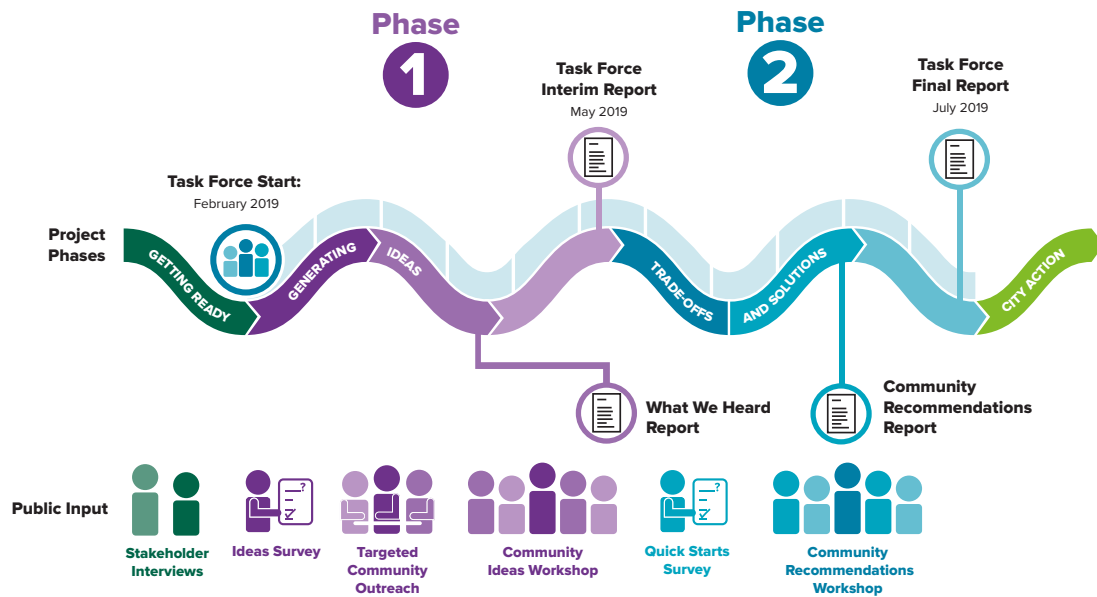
Phase 1

Phase 2

Task Force Start:
February 2019

Task Force Interim Report
May 2019

Task Force Final Report
July 2019

Project Phases

GETTING READY

GENERATING

IDEAS

TRADE-OFFS

AND SOLUTIONS

CITY ACTION

What We Heard Report

Community Recommendations Report

Public Input

Stakeholder Interviews

Ideas Survey

Targeted Community Outreach

Community Ideas Workshop

Quick Starts Survey

Community Recommendations Workshop